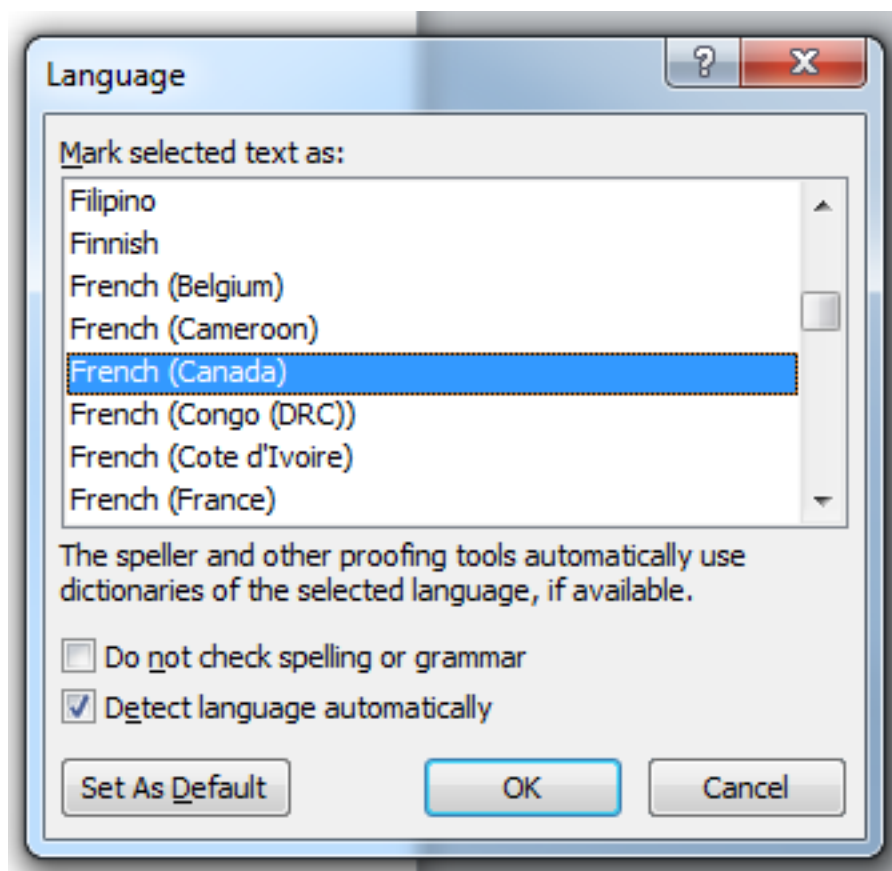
Language

?

X

Mark selected text as:

Filipino
Finnish
French (Belgium)
French (Cameroon)
French (Canada)
French (Congo (DRC))
French (Cote d'Ivoire)
French (France)

The speller and other proofing tools automatically use dictionaries of the selected language, if available.

Do not check spelling or grammar

Detect language automatically

Set As Default

OK

Cancel